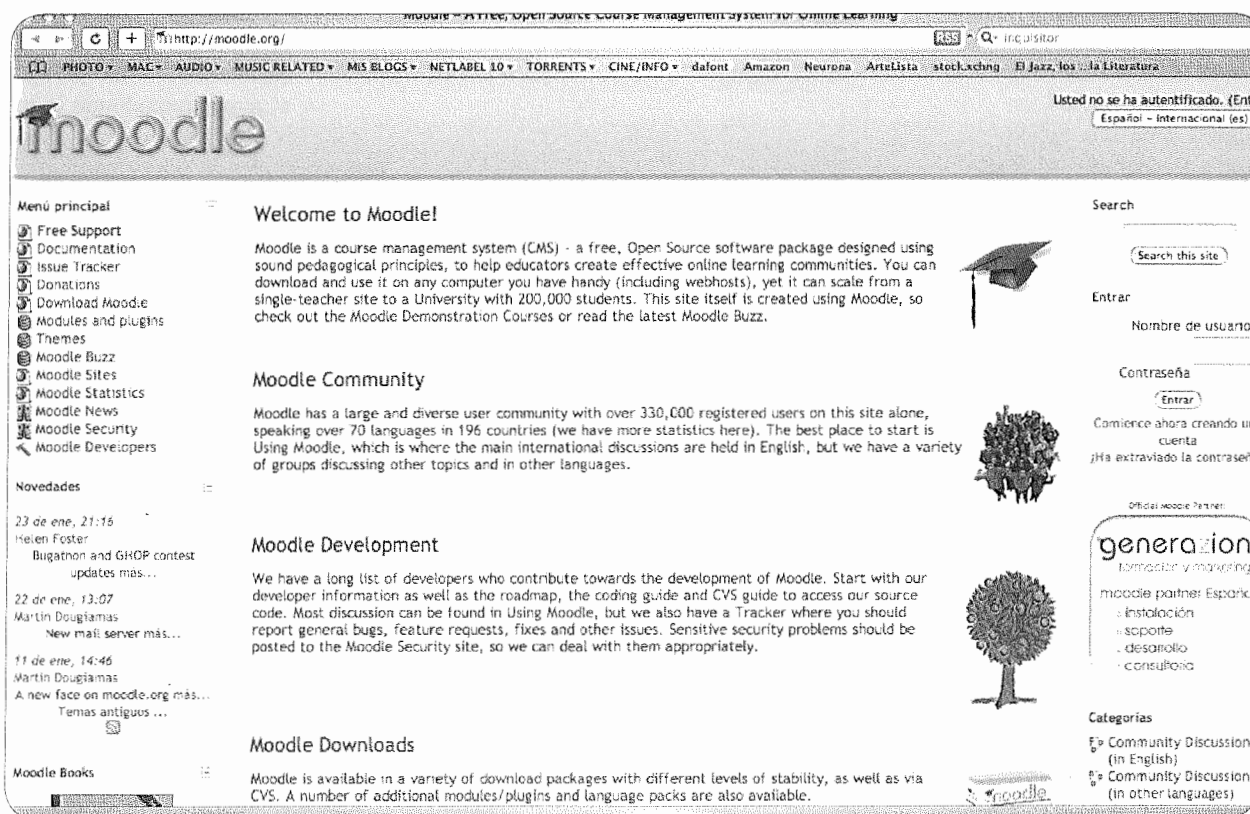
Moodle - A Free, Open Source Course Management System for Online Learning

http://moodle.org/

RSS Q- inquisitor

PHOTO MAC AUDIO MUSIC RELATED MIS BLOGS NETLABEL 1.0 TORRENTS CINE/INFO dafont Amazon Neurona ArteLista stock.xchng El Jazz, los ... la Literatura

moodle

Usted no se ha autentificado. (Ent

Español - Internacional (es)

Menú principal
Free Support
Documentation
Issue Tracker
Donations
Download Moodle
Modules and plugins
Themes
Moodle Buzz
Moodle Sites
Moodle Statistics
Moodle News
Moodle Security
Moodle Developers

Novedades

23 de ene, 21:16
Helen Foster
Bugathon and GHOP contest updates más...

22 de ene, 13:07
Martin Dougiamas
New mail server más...

11 de ene, 14:46
Martin Dougiamas
A new face on moodle.org más...

Temas antiguos ...

Moodle Books

Welcome to Moodle!

Moodle is a course management system (CMS) - a free, Open Source software package designed using sound pedagogical principles, to help educators create effective online learning communities. You can download and use it on any computer you have handy (including webhosts), yet it can scale from a single-teacher site to a University with 200,000 students. This site itself is created using Moodle, so check out the Moodle Demonstration Courses or read the latest Moodle Buzz.

Moodle Community

Moodle has a large and diverse user community with over 330,000 registered users on this site alone, speaking over 70 languages in 196 countries (we have more statistics here). The best place to start is Using Moodle, which is where the main international discussions are held in English, but we have a variety of groups discussing other topics and in other languages.

Moodle Development

We have a long list of developers who contribute towards the development of Moodle. Start with our developer information as well as the roadmap, the coding guide and CVS guide to access our source code. Most discussion can be found in Using Moodle, but we also have a Tracker where you should report general bugs, feature requests, fixes and other issues. Sensitive security problems should be posted to the Moodle Security site, so we can deal with them appropriately.

Moodle Downloads

Moodle is available in a variety of download packages with different levels of stability, as well as via CVS. A number of additional modules/plugins and language packs are also available.

moodle

Search

Search this site

Entrar

Nombre de usuario

Contraseña

Entrar

Comience ahora creando u cuenta

¡Ha extraviado la contraseñ

Official Moodle Partner

generazion
formación y marketing
moodle partner Españ
instalación
soporte
desarrollo
consultoría

Categorias
Community Discussion (in English)
Community Discussion (in other languages)